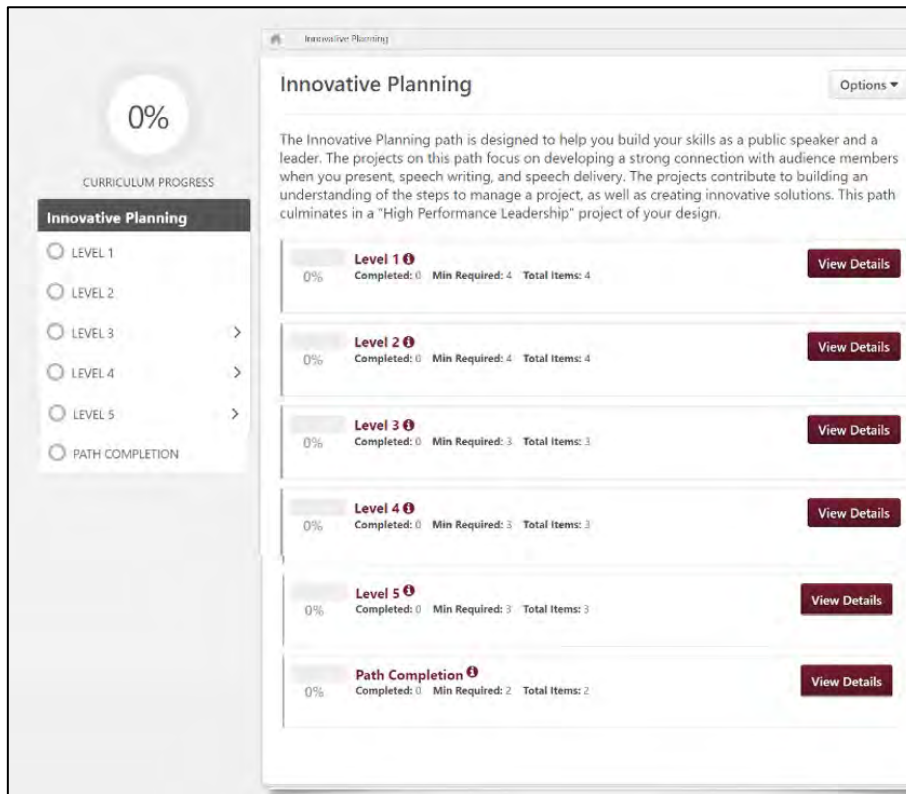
0%

CURRICULUM PROGRESS

Innovative Planning

LEVEL 1

LEVEL 2

LEVEL 3

LEVEL 4

LEVEL 5

PATH COMPLETION

Innovative Planning

Innovative Planning

Options ▾

The Innovative Planning path is designed to help you build your skills as a public speaker and a leader. The projects on this path focus on developing a strong connection with audience members when you present, speech writing, and speech delivery. The projects contribute to building an understanding of the steps to manage a project, as well as creating innovative solutions. This path culminates in a "High Performance Leadership" project of your design.

0%
Level 1
Completed: 0 Min Required: 4 Total Items: 4
View Details

0%
Level 2
Completed: 0 Min Required: 4 Total Items: 4
View Details

0%
Level 3
Completed: 0 Min Required: 3 Total Items: 3
View Details

0%
Level 4
Completed: 0 Min Required: 3 Total Items: 3
View Details

0%
Level 5
Completed: 0 Min Required: 3 Total Items: 3
View Details

0%
Path Completion
Completed: 0 Min Required: 2 Total Items: 2
View Details